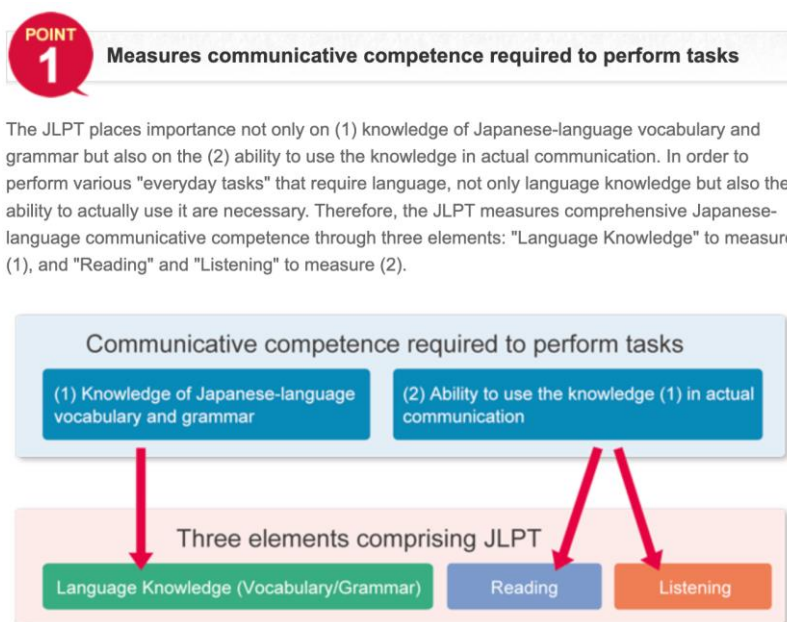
POINT 1

Measures communicative competence required to perform tasks

The JLPT places importance not only on (1) knowledge of Japanese-language vocabulary and grammar but also on the (2) ability to use the knowledge in actual communication. In order to perform various "everyday tasks" that require language, not only language knowledge but also the ability to actually use it are necessary. Therefore, the JLPT measures comprehensive Japanese-language communicative competence through three elements: "Language Knowledge" to measur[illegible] (1), and "Reading" and "Listening" to measure (2).

Communicative competence required to perform tasks

(1) Knowledge of Japanese-language vocabulary and grammar

(2) Ability to use the knowledge (1) in actual communication

Three elements comprising JLPT

Language Knowledge (Vocabulary/Grammar)

Reading

Listening